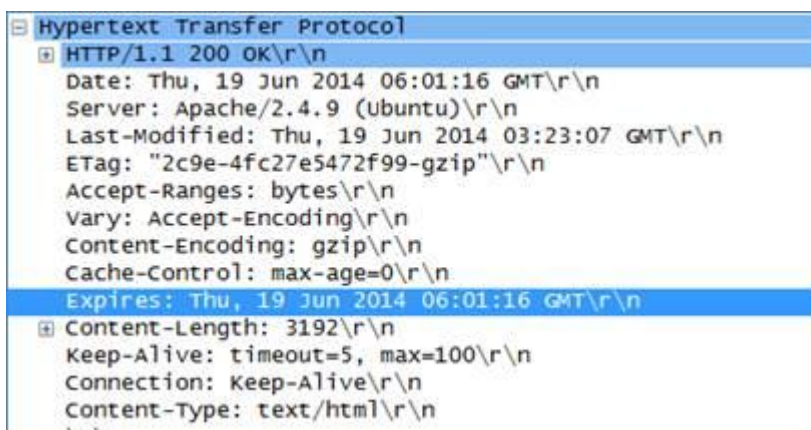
Hypertext Transfer Protocol
HTTP/1.1 200 OK\r\n
Date: Thu, 19 Jun 2014 06:01:16 GMT\r\n
Server: Apache/2.4.9 (Ubuntu)\r\n
Last-Modified: Thu, 19 Jun 2014 03:23:07 GMT\r\n
ETag: "2c9e-4fc27e5472f99-gzip"\r\n
Accept-Ranges: bytes\r\n
Vary: Accept-Encoding\r\n
Content-Encoding: gzip\r\n
Cache-Control: max-age=0\r\n
Expires: Thu, 19 Jun 2014 06:01:16 GMT\r\n
Content-Length: 3192\r\n
Keep-Alive: timeout=5, max=100\r\n
Connection: Keep-Alive\r\n
Content-Type: text/html\r\n